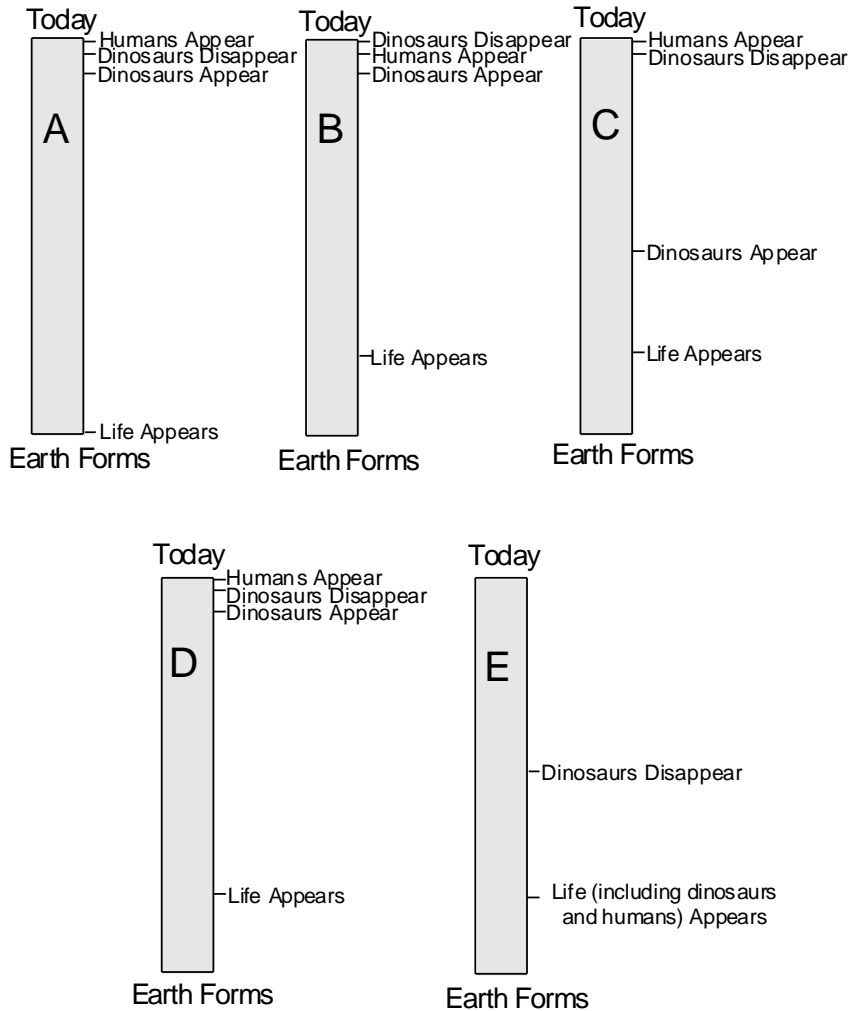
Today
Humans Appear
Dinosaurs Disappear
Dinosaurs Appear
A
Life Appears
Earth Forms

Today
Dinosaurs Disappear
Humans Appear
Dinosaurs Appear
B
Life Appears
Earth Forms

Today
Humans Appear
Dinosaurs Disappear
C
Dinosaurs Appear
Life Appears
Earth Forms

Today
Humans Appear
Dinosaurs Disappear
Dinosaurs Appear
D
Life Appears
Earth Forms

Today
E
Dinosaurs Disappear
Life (including dinosaurs and humans) Appears
Earth Forms